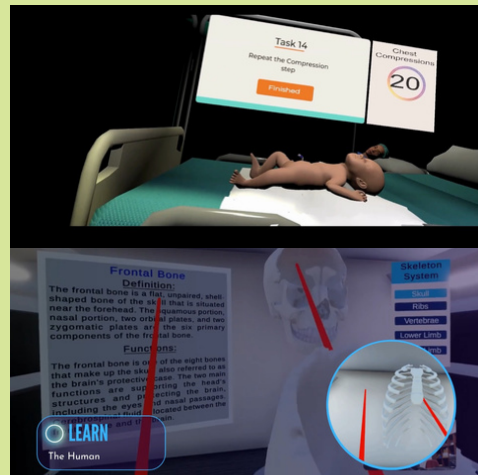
Task 14

Repeat the Compression step

Finished

Chest Compressions

20

Frontal Bone

Definition:

The frontal bone is a flat, unpaired, shell shaped bone of the skull that is situated near the forehead. The squamous portion, nasal portion, two orbital plates, and two zygomatic plates are the six primary components of the frontal bone.

Functions:

The frontal bone is one of the eight bones that make up the skull, also referred to as the brain's protective case. The two main functions are supporting the head's structures and protecting the brain, including the eyes and nasal passages. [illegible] located between the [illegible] and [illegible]

Skeleton System

Skull

Ribs

Vertebrae

Lower Limb

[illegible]mb

LEARN

The Human